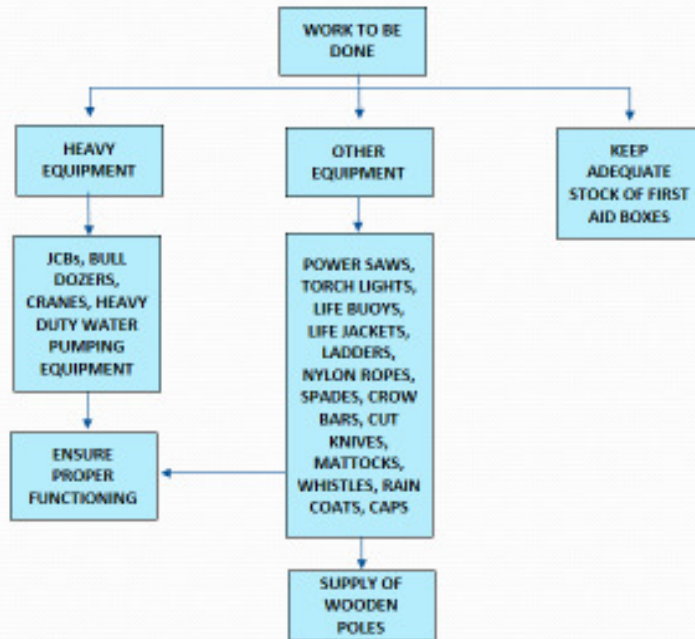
WORK TO BE DONE

HEAVY EQUIPMENT

OTHER EQUIPMENT

KEEP ADEQUATE STOCK OF FIRST AID BOXES

JCBs, BULL DOZERS, CRANES, HEAVY DUTY WATER PUMPING EQUIPMENT

POWER SAWS, TORCH LIGHTS, LIFE BUOYS, LIFE JACKETS, LADDERS, NYLON ROPES, SPADES, CROW BARS, CUT KNIVES, MATTOCKS, WHISTLES, RAIN COATS, CAPS

ENSURE PROPER FUNCTIONING

SUPPLY OF WOODEN POLES